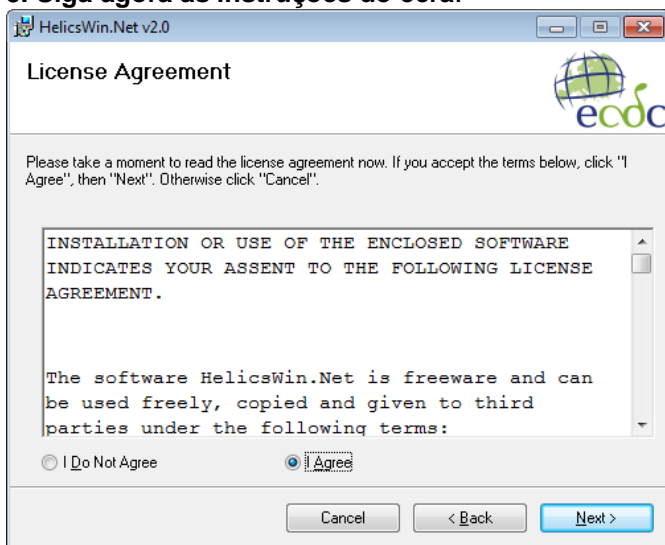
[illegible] Siga agora as instruções do ecrã.

HelicsWin.Net v2.0

License Agreement

ecdc

Please take a moment to read the license agreement now. If you accept the terms below, click "I Agree", then "Next". Otherwise click "Cancel".

INSTALLATION OR USE OF THE ENCLOSED SOFTWARE INDICATES YOUR ASSENT TO THE FOLLOWING LICENSE AGREEMENT.

The software HelicsWin.Net is freeware and can be used freely, copied and given to third parties under the following terms:

I Do Not Agree

I Agree

Cancel

< Back

Next >